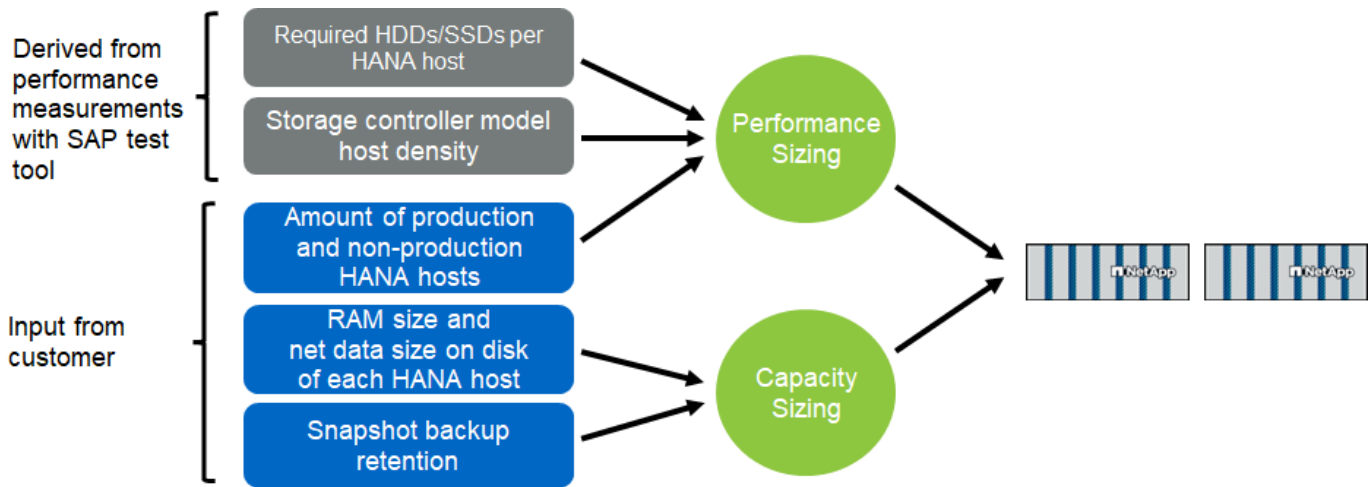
Derived from performance measurements with SAP test tool

Required HDDs/SSDs per HANA host

Storage controller model host density

Input from customer

Amount of production and non-production HANA hosts

RAM size and net data size on disk of each HANA host

Snapshot backup retention

Performance Sizing

Capacity Sizing

NetApp

NetApp